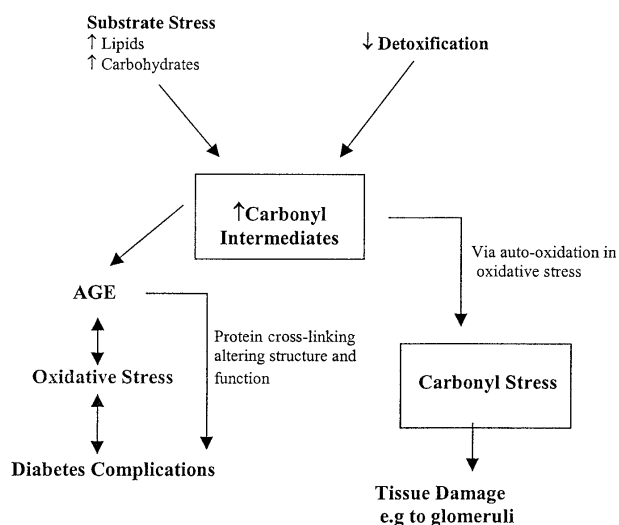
Substrate Stress
↑ Lipids
↑ Carbohydrates

↓ Detoxification

↑Carbonyl Intermediates

Via auto-oxidation in oxidative stress

AGE

Protein cross-linking altering structure and function

Oxidative Stress

Carbonyl Stress

Diabetes Complications

Tissue Damage e.g to glomeruli